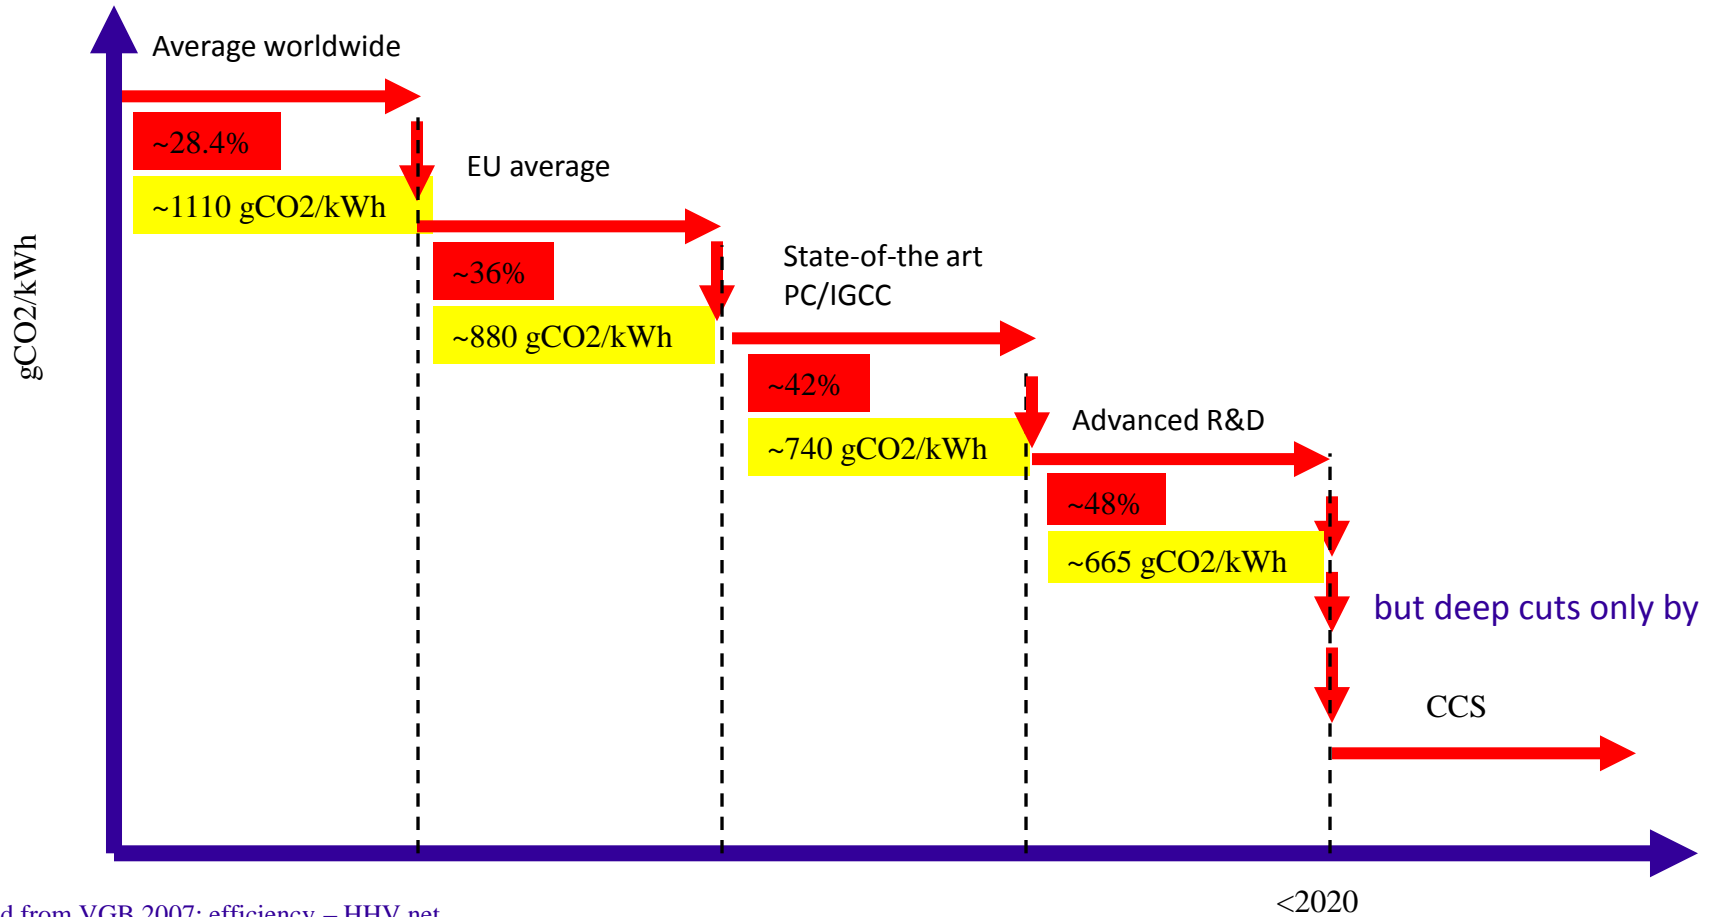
gCO2/kWh

Average worldwide

~28.4%

~1110 gCO2/kWh

EU average

~36%

~880 gCO2/kWh

State-of-the art PC/IGCC

~42%

~740 gCO2/kWh

Advanced R&D

~48%

~665 gCO2/kWh

but deep cuts only by

CCS

<2020

d from VGB 2007; efficiency – HHV net